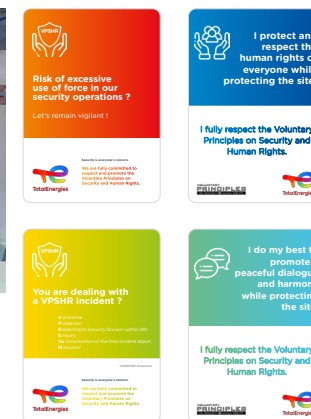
VPSHR

Risk of excessive use of force in our security operations ?

Let's remain vigilant !

Security is everyone's concern

We are fully committed to respect and promote the Voluntary Principles on Security and Human Rights.

TotalEnergies

I protect and respect the human rights of everyone while protecting the site

I fully respect the Voluntary Principles on Security and Human Rights.

VOLUNTARY PRINCIPLES

TotalEnergies

VPSHR

You are dealing with a VPSHR incident ?

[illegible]
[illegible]
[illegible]
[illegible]
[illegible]

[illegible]

Security is everyone's concern

We are fully committed to respect and promote the Voluntary Principles on Security and Human Rights.

TotalEnergies

I do my best to promote peaceful dialogue and harmony while protecting the site

I fully respect the Voluntary Principles on Security and Human Rights.

VOLUNTARY PRINCIPLES

TotalEnergies